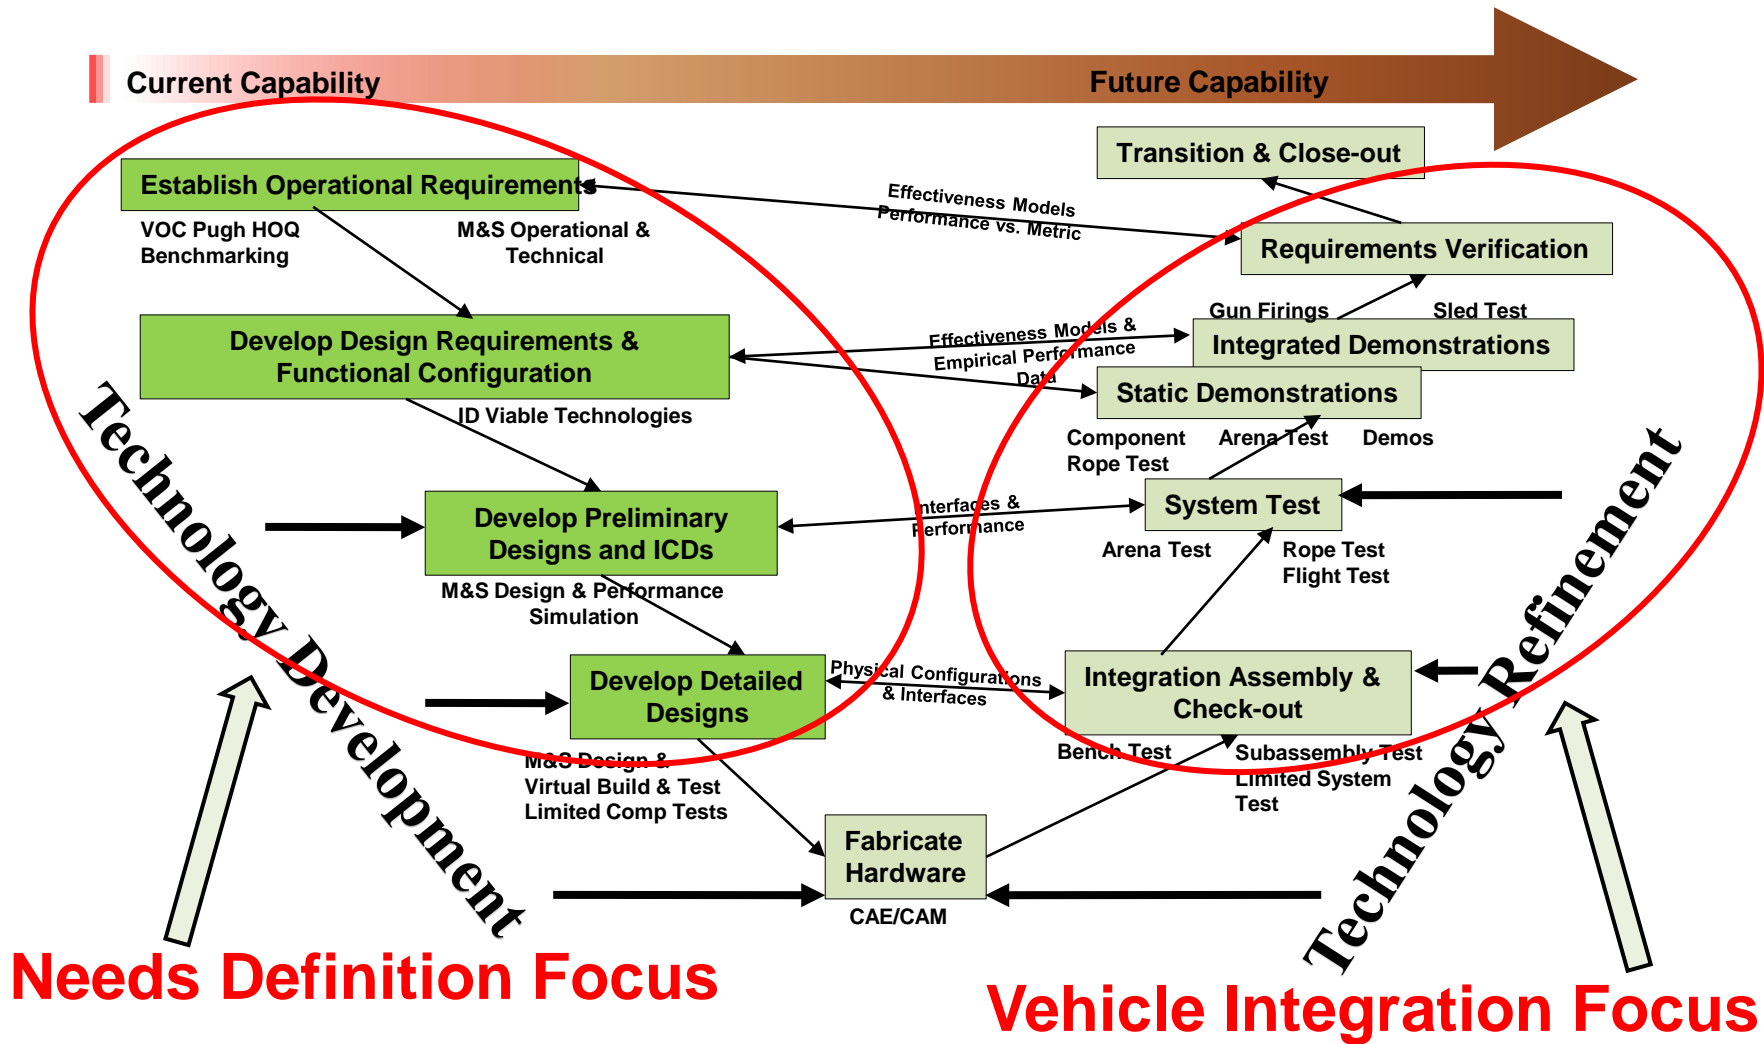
Current Capability

Future Capability

Transition & Close-out

Establish Operational Requirements

Effectiveness Models
Performance vs. Metric

Requirements Verification

VOC Pugh HOQ
Benchmarking

M&S Operational & Technical

Gun Firings

Sled Test

Develop Design Requirements & Functional Configuration

Effectiveness Models & Empirical Performance Data

Integrated Demonstrations

Static Demonstrations

ID Viable Technologies

Component Rope Test

Arena Test

Demos

Technology Development

Develop Preliminary Designs and ICDs

Interfaces & Performance

System Test

Arena Test

Rope Test
Flight Test

M&S Design & Performance Simulation

Technology Refinement

Develop Detailed Designs

Physical Configurations & Interfaces

Integration Assembly & Check-out

M&S Design &
Virtual Build & Test
Limited Comp Tests

Bench Test

Subassembly Test
Limited System Test

Fabricate Hardware

CAE/CAM

Needs Definition Focus

Vehicle Integration Focus